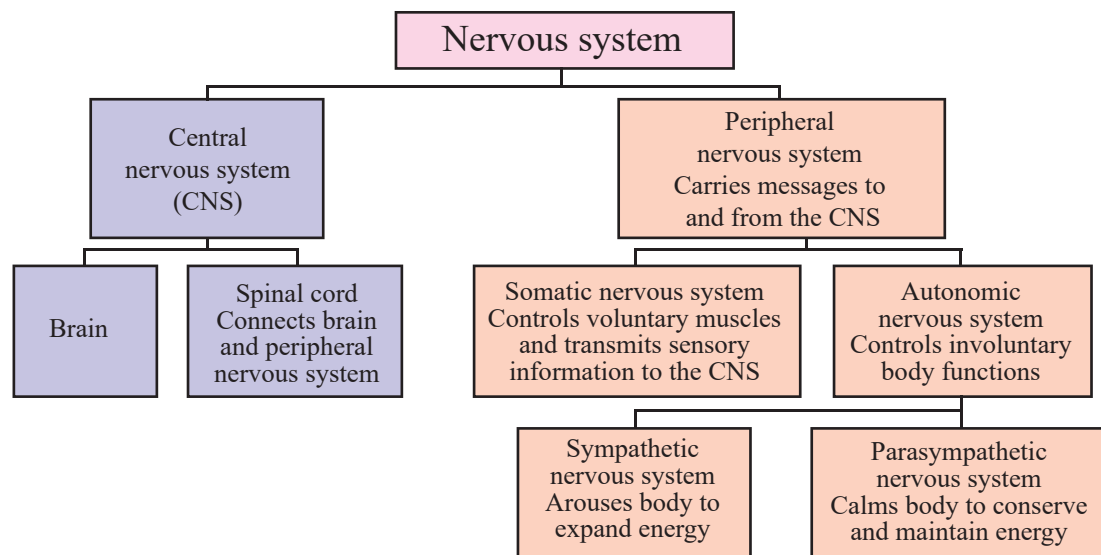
Nervous system

Central nervous system (CNS)

Brain

Spinal cord Connects brain and peripheral nervous system

Peripheral nervous system Carries messages to and from the CNS

Somatic nervous system Controls voluntary muscles and transmits sensory information to the CNS

Autonomic nervous system Controls involuntary body functions

Sympathetic nervous system Arouses body to expand energy

Parasympathetic nervous system Calms body to conserve and maintain energy